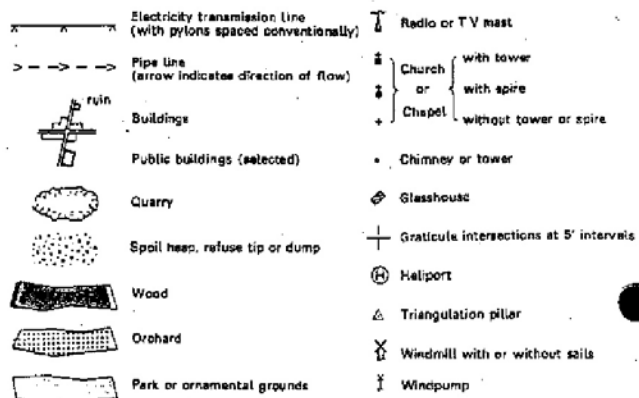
Electricity transmission line (with pylons spaced conventionally)

Pipe line (arrow indicates direction of flow)

ruin

Buildings

Public buildings (selected)

Quarry

Spoil heap, refuse tip or dump

Wood

Orchard

Park or ornamental grounds

Radio or TV mast

Church or Chapel with tower, with spire, without tower or spire

Chimney or tower

Glasshouse

Graticule intersections at 5' intervals

H Heliport

Triangulation pillar

Windmill with or without sails

Windpump